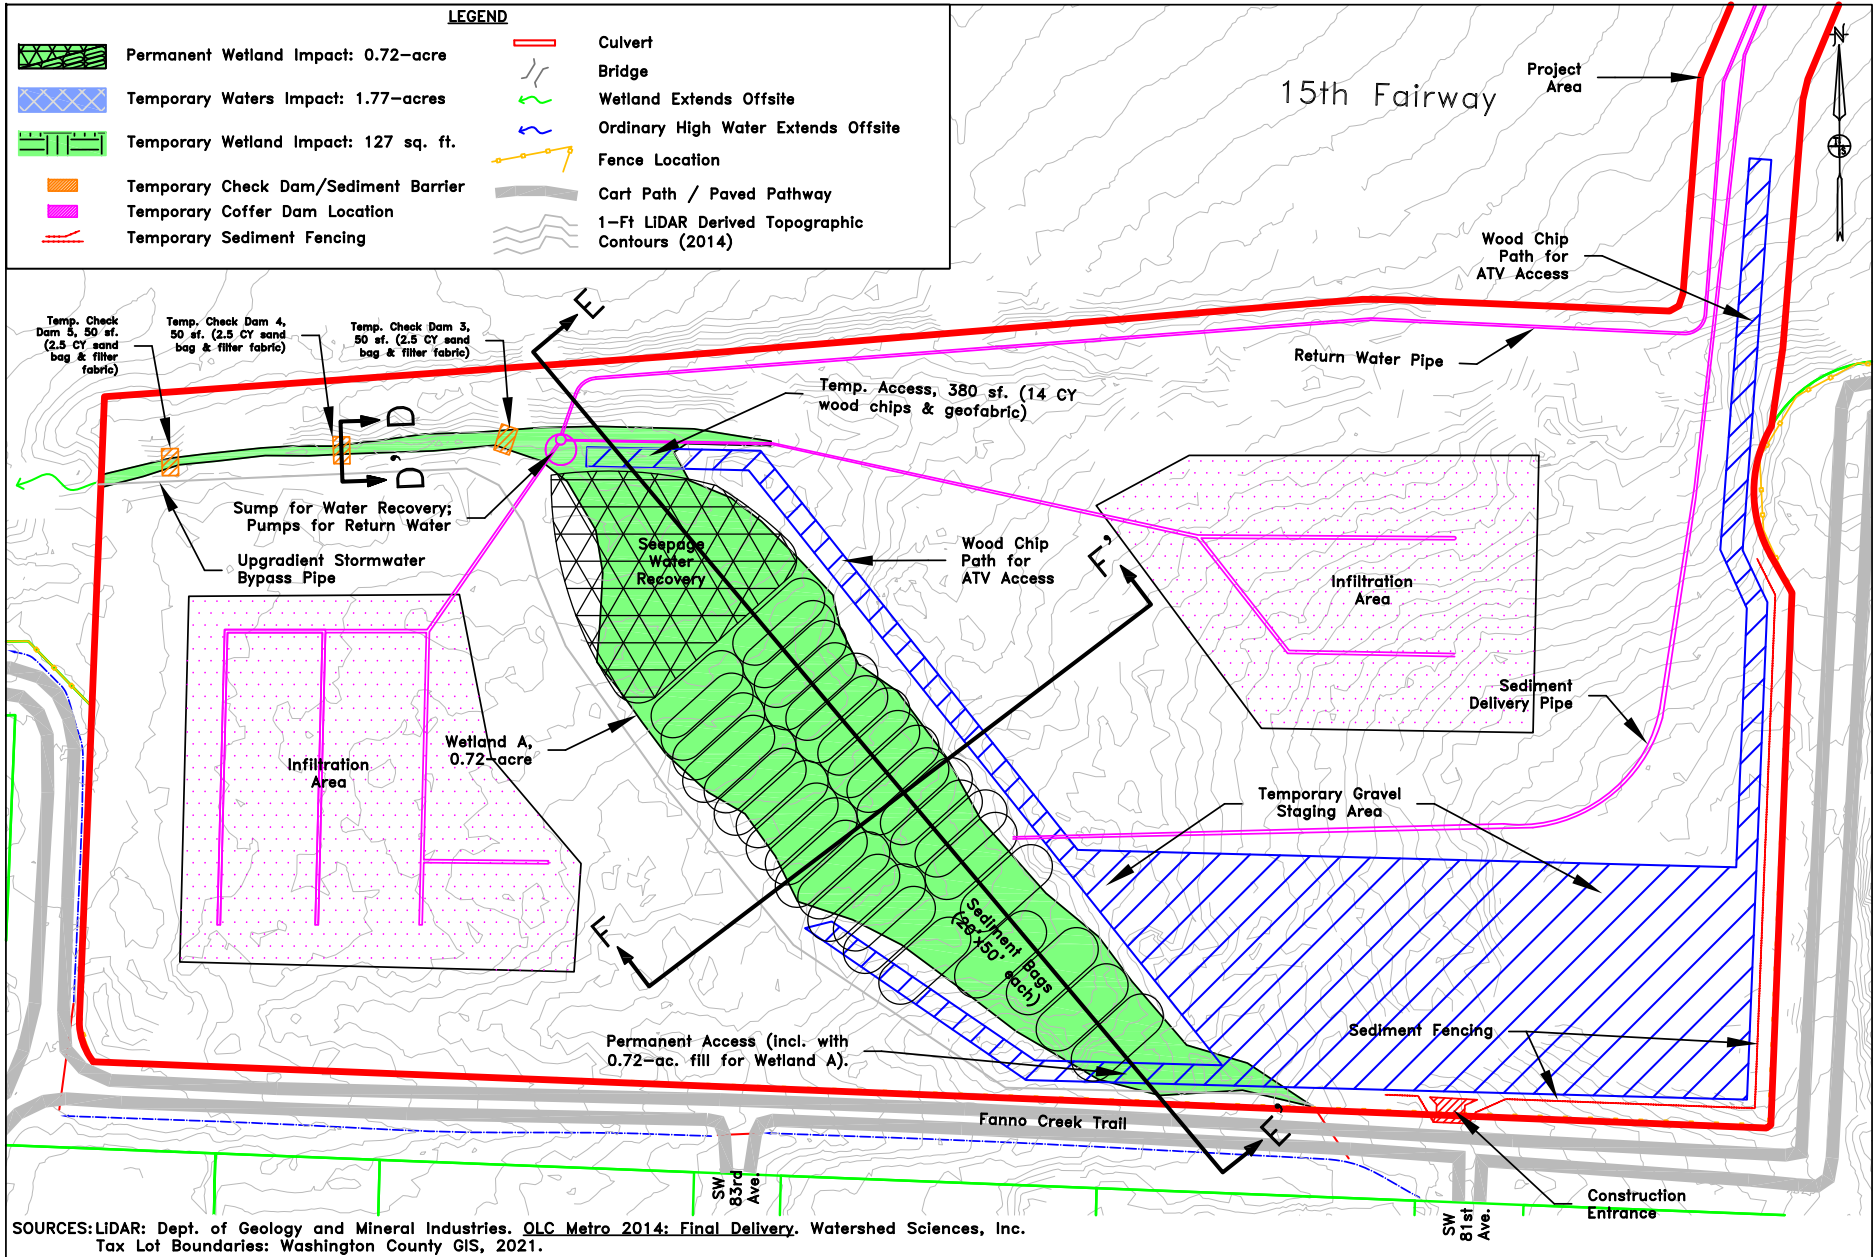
LEGEND

Permanent Wetland Impact: 0.72–acre
Temporary Waters Impact: 1.77–acres
Temporary Wetland Impact: 127 sq. ft.
Temporary Check Dam/Sediment Barrier
Temporary Coffer Dam Location
Temporary Sediment Fencing
Culvert
Bridge
Wetland Extends Offsite
Ordinary High Water Extends Offsite
Fence Location
Cart Path / Paved Pathway
1–Ft LiDAR Derived Topographic Contours (2014)

15th Fairway

Project Area

N

Wood Chip Path for ATV Access

Return Water Pipe

Temp. Check Dam 5, 50 sf. (2.5 CY sand bag & filter fabric)

Temp. Check Dam 4, 50 sf. (2.5 CY sand bag & filter fabric)

Temp. Check Dam 3, 50 sf. (2.5 CY sand bag & filter fabric)

E

D

D'

Temp. Access, 380 sf. (14 CY wood chips & geofabric)

Sump for Water Recovery; Pumps for Return Water

Upgradient Stormwater Bypass Pipe

Seepage Water Recovery

Wood Chip Path for ATV Access

F'

Infiltration Area

Sediment Delivery Pipe

Infiltration Area

Wetland A, 0.72–acre

Temporary Gravel Staging Area

F

Sediment Bags (20'x50' each)

Sediment Fencing

Permanent Access (incl. with 0.72–ac. fill for Wetland A).

Fanno Creek Trail

E'

SW 83rd Ave.

SW 81st Ave.

Construction Entrance

SOURCES: LiDAR: Dept. of Geology and Mineral Industries. OLC Metro 2014: Final Delivery. Watershed Sciences, Inc.
Tax Lot Boundaries: Washington County GIS, 2021.